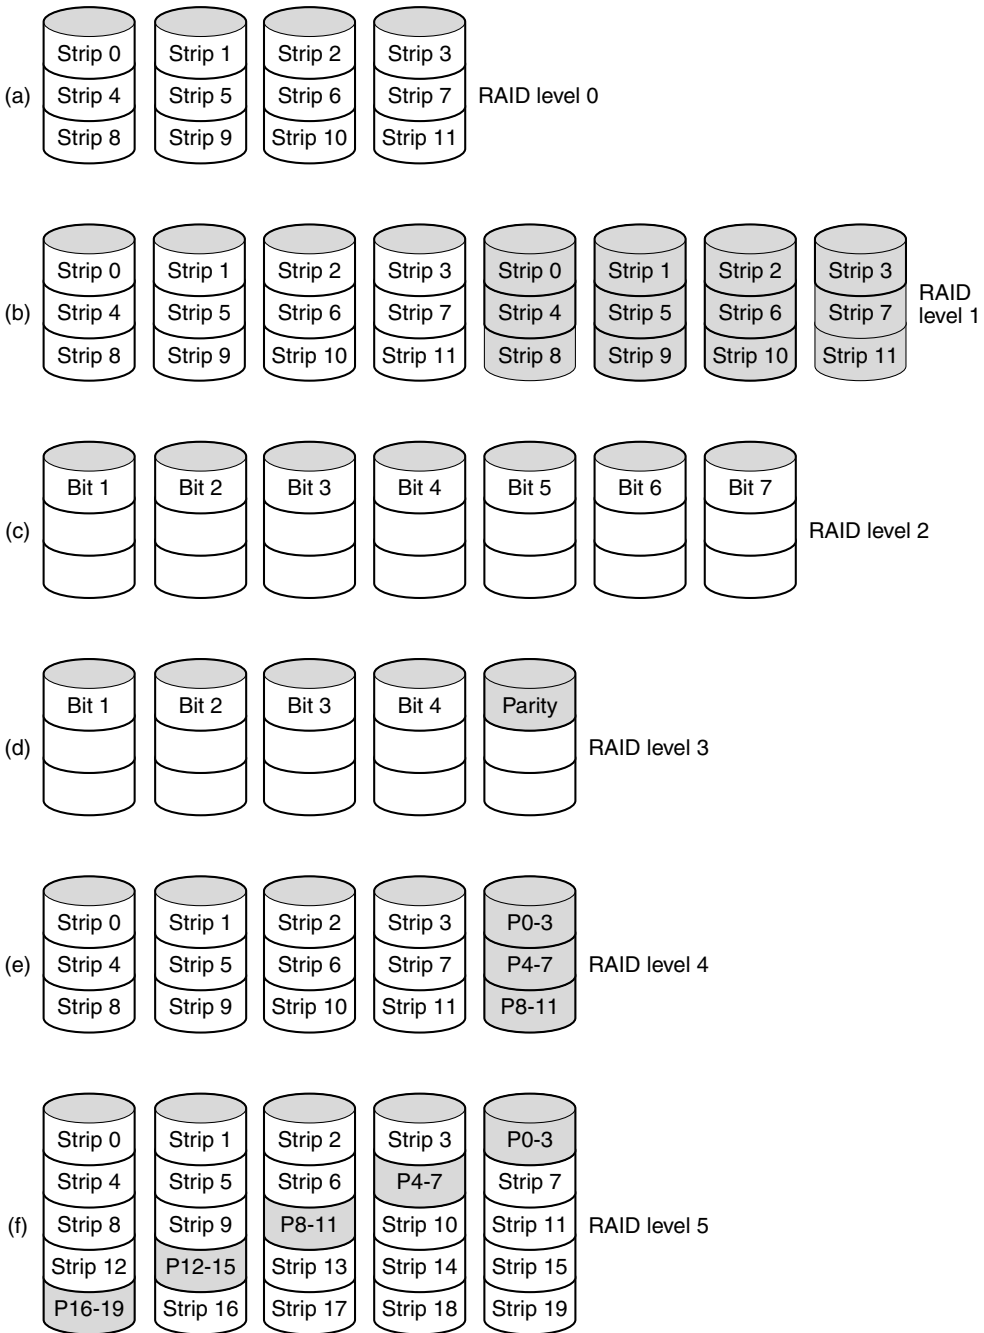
(a)
Strip 0
Strip 4
Strip 8
Strip 1
Strip 5
Strip 9
Strip 2
Strip 6
Strip 10
Strip 3
Strip 7
Strip 11
RAID level 0

(b)
Strip 0
Strip 4
Strip 8
Strip 1
Strip 5
Strip 9
Strip 2
Strip 6
Strip 10
Strip 3
Strip 7
Strip 11
Strip 0
Strip 4
Strip 8
Strip 1
Strip 5
Strip 9
Strip 2
Strip 6
Strip 10
Strip 3
Strip 7
Strip 11
RAID level 1

(c)
Bit 1
Bit 2
Bit 3
Bit 4
Bit 5
Bit 6
Bit 7
RAID level 2

(d)
Bit 1
Bit 2
Bit 3
Bit 4
Parity
RAID level 3

(e)
Strip 0
Strip 4
Strip 8
Strip 1
Strip 5
Strip 9
Strip 2
Strip 6
Strip 10
Strip 3
Strip 7
Strip 11
P0-3
P4-7
P8-11
RAID level 4

(f)
Strip 0
Strip 4
Strip 8
Strip 12
P16-19
Strip 1
Strip 5
Strip 9
P12-15
Strip 16
Strip 2
Strip 6
P8-11
Strip 13
Strip 17
Strip 3
P4-7
Strip 10
Strip 14
Strip 18
P0-3
Strip 7
Strip 11
Strip 15
Strip 19
RAID level 5